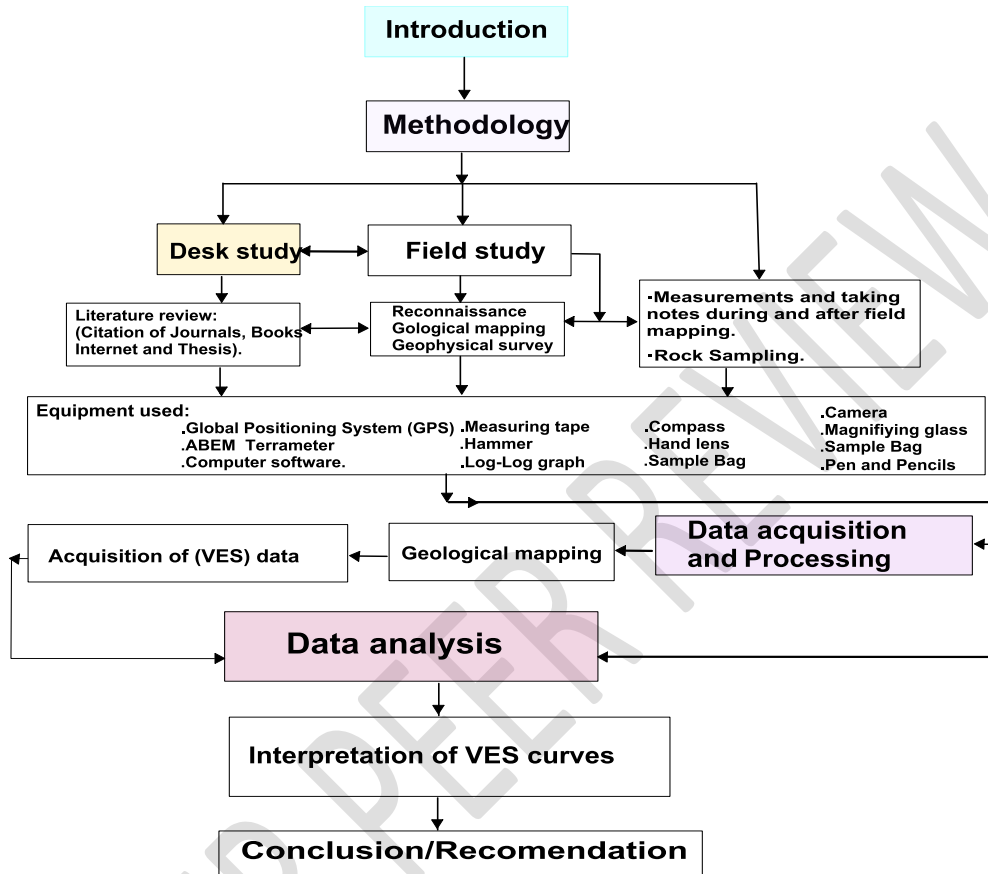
Introduction

Methodology

Desk study

Field study

Literature review: (Citation of Journals, Books Internet and Thesis).

Reconnaissance
Gological mapping
Geophysical survey

·Measurements and taking notes during and after field mapping.
·Rock Sampling.

Equipment used:
.Global Positioning System (GPS)
.ABEM Terrameter
.Computer software.
.Measuring tape
.Hammer
.Log-Log graph
.Compass
.Hand lens
.Sample Bag
.Camera
.Magnifiying glass
.Sample Bag
.Pen and Pencils

Acquisition of (VES) data

Geological mapping

Data acquisition and Processing

Data analysis

Interpretation of VES curves

Conclusion/Recomendation

PEER REVIEW